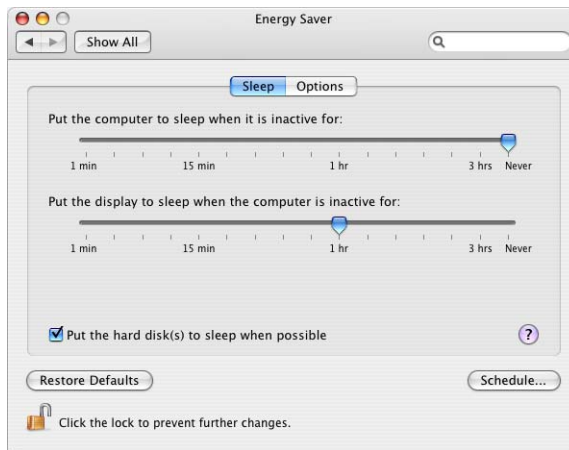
Energy Saver

Show All

Sleep Options

Put the computer to sleep when it is inactive for:

1 min 15 min 1 hr 3 hrs Never

Put the display to sleep when the computer is inactive for:

1 min 15 min 1 hr 3 hrs Never

Put the hard disk(s) to sleep when possible

?

Restore Defaults

Schedule...

Click the lock to prevent further changes.